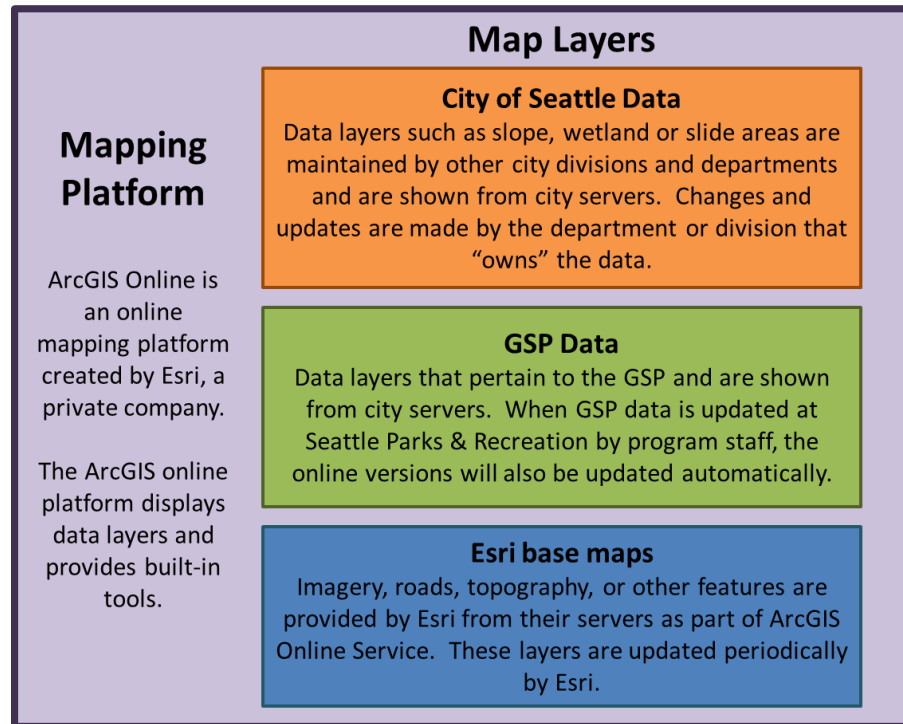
Mapping Platform

ArcGIS Online is an online mapping platform created by Esri, a private company.

The ArcGIS online platform displays data layers and provides built-in tools.

Map Layers

City of Seattle Data
Data layers such as slope, wetland or slide areas are maintained by other city divisions and departments and are shown from city servers. Changes and updates are made by the department or division that "owns" the data.

GSP Data
Data layers that pertain to the GSP and are shown from city servers. When GSP data is updated at Seattle Parks & Recreation by program staff, the online versions will also be updated automatically.

Esri base maps
Imagery, roads, topography, or other features are provided by Esri from their servers as part of ArcGIS Online Service. These layers are updated periodically by Esri.